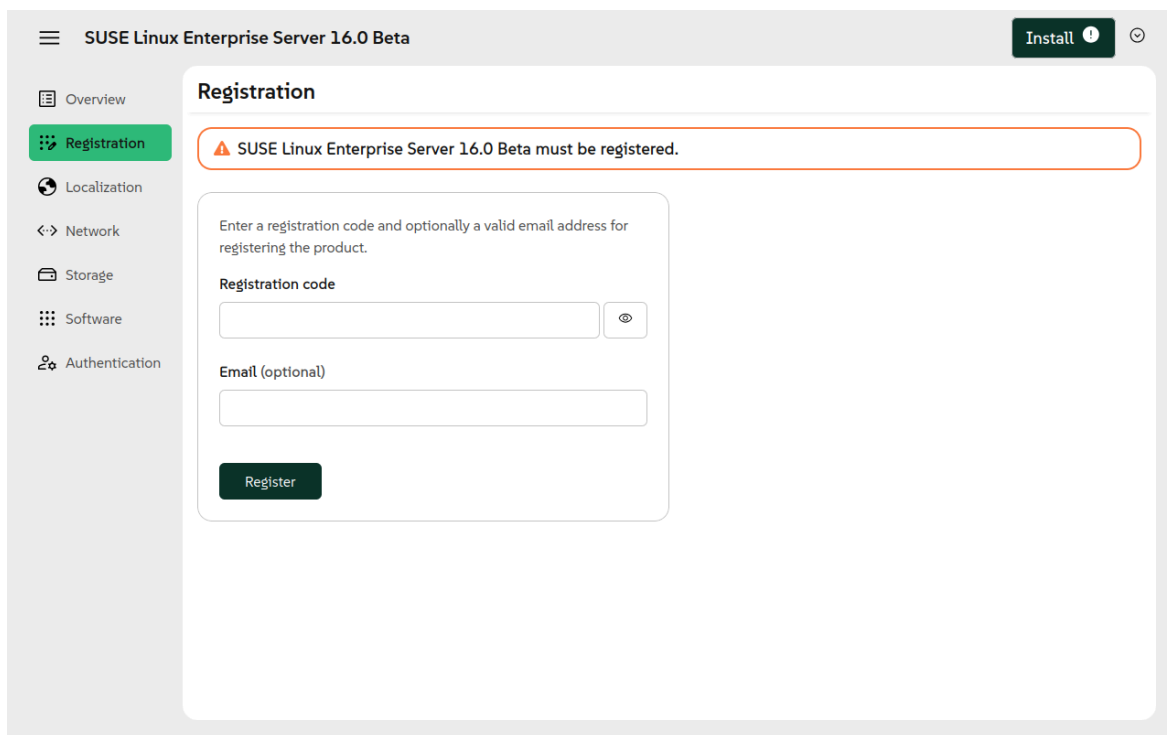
SUSE Linux Enterprise Server 16.0 Beta

Install

Overview
Registration
Localization
Network
Storage
Software
Authentication

Registration

SUSE Linux Enterprise Server 16.0 Beta must be registered.

Enter a registration code and optionally a valid email address for registering the product.

Registration code

Email (optional)

Register